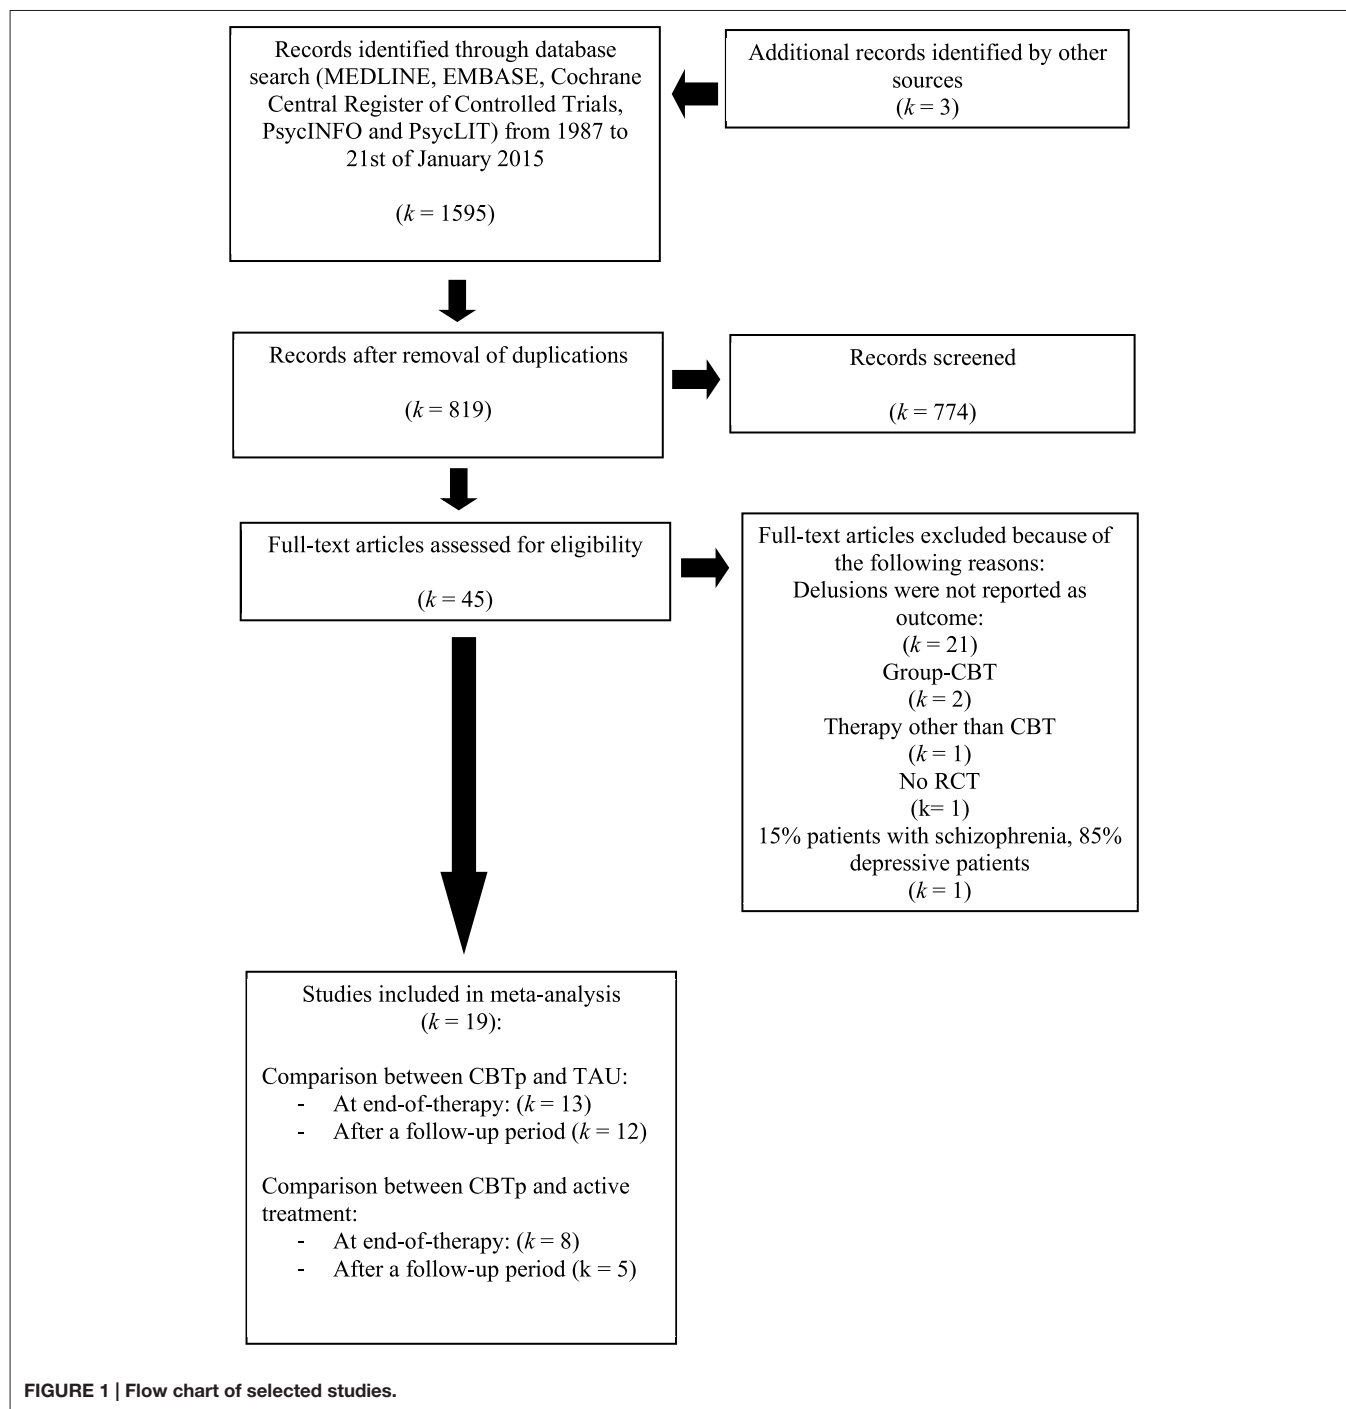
Records identified through database search (MEDLINE, EMBASE, Cochrane Central Register of Controlled Trials, PsycINFO and PsycLIT) from 1987 to 21st of January 2015

($k$ = 1595)

Additional records identified by other sources
($k$ = 3)

Records after removal of duplications

($k$ = 819)

Records screened

($k$ = 774)

Full-text articles assessed for eligibility

($k$ = 45)

Full-text articles excluded because of the following reasons:
Delusions were not reported as outcome:
($k$ = 21)
Group-CBT
($k$ = 2)
Therapy other than CBT
($k$ = 1)
No RCT
($k$= 1)
15% patients with schizophrenia, 85% depressive patients
($k$ = 1)

Studies included in meta-analysis
($k$ = 19):

Comparison between CBTp and TAU:
- At end-of-therapy: ($k$ = 13)
- After a follow-up period ($k$ = 12)

Comparison between CBTp and active treatment:
- At end-of-therapy: ($k$ = 8)
- After a follow-up period (k = 5)

FIGURE 1 | Flow chart of selected studies.